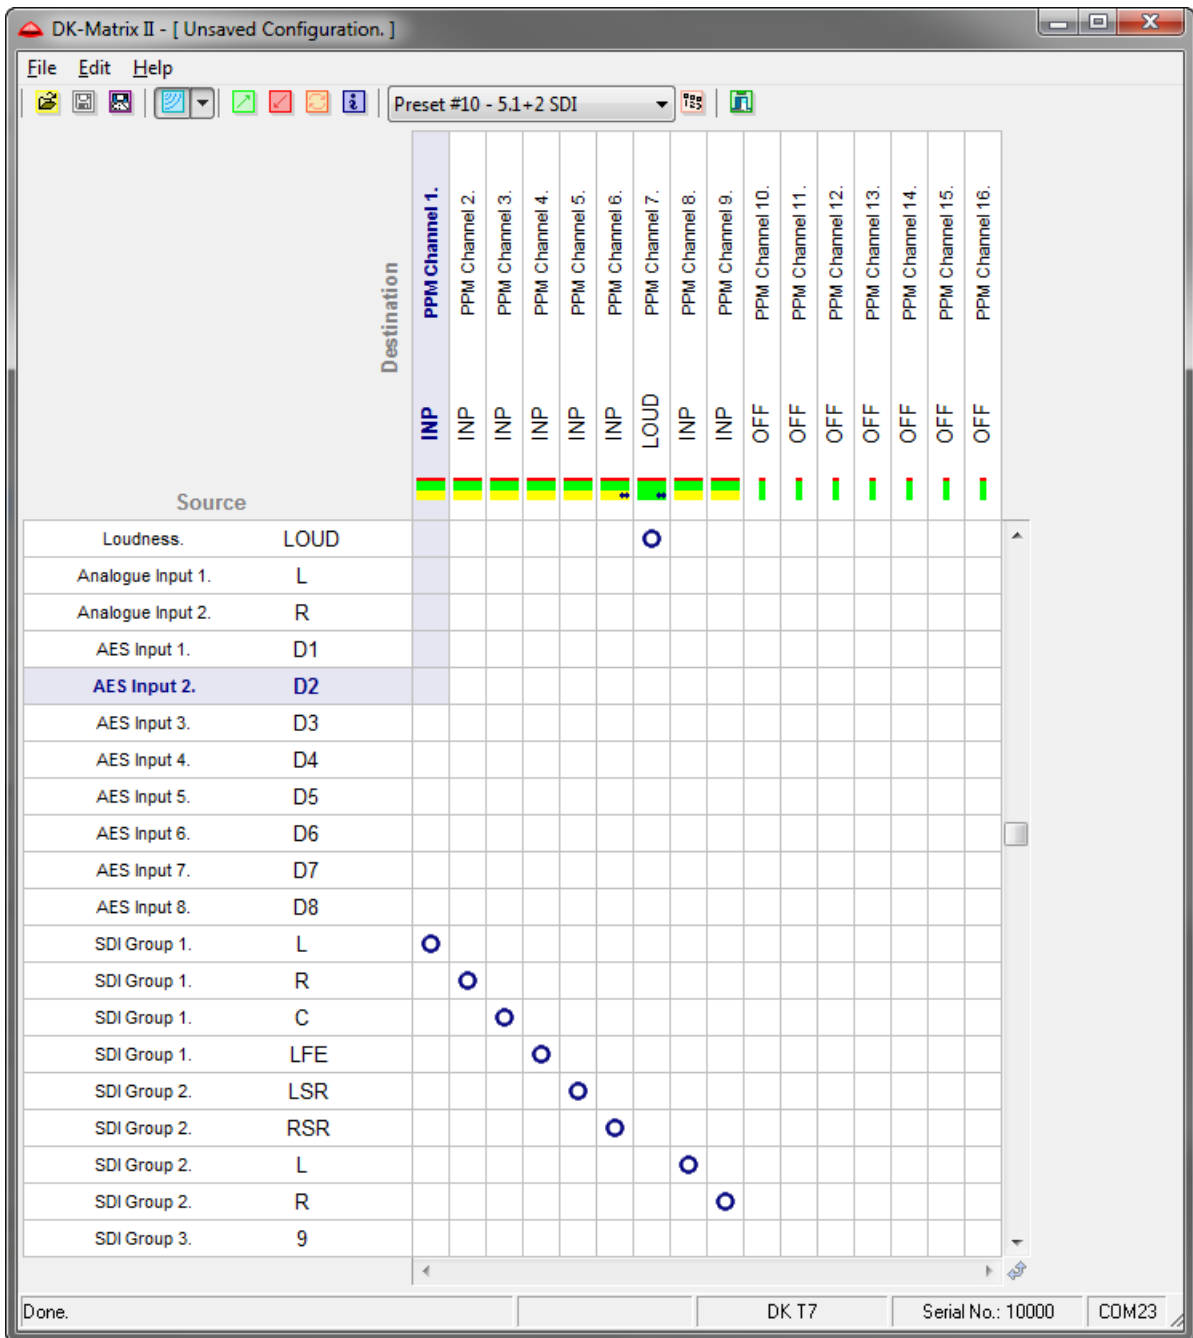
DK-Matrix II - [ Unsaved Configuration. ]

File Edit Help

Preset #10 - 5.1+2 SDI

Destination

| | PPM Channel 1. | PPM Channel 2. | PPM Channel 3. | PPM Channel 4. | PPM Channel 5. | PPM Channel 6. | PPM Channel 7. | PPM Channel 8. | PPM Channel 9. | PPM Channel 10. | PPM Channel 11. | PPM Channel 12. | PPM Channel 13. | PPM Channel 14. | PPM Channel 15. | PPM Channel 16. |
|---|---|---|---|---|---|---|---|---|---|---|---|---|---|---|---|---|
| Source | INP | INP | INP | INP | INP | INP | LOUD | INP | INP | OFF | OFF | OFF | OFF | OFF | OFF | OFF |
| Loudness. LOUD | | | | | | | O | | | | | | | | | |
| Analogue Input 1. L | | | | | | | | | | | | | | | | |
| Analogue Input 2. R | | | | | | | | | | | | | | | | |
| AES Input 1. D1 | | | | | | | | | | | | | | | | |
| AES Input 2. D2 | | | | | | | | | | | | | | | | |
| AES Input 3. D3 | | | | | | | | | | | | | | | | |
| AES Input 4. D4 | | | | | | | | | | | | | | | | |
| AES Input 5. D5 | | | | | | | | | | | | | | | | |
| AES Input 6. D6 | | | | | | | | | | | | | | | | |
| AES Input 7. D7 | | | | | | | | | | | | | | | | |
| AES Input 8. D8 | | | | | | | | | | | | | | | | |
| SDI Group 1. L | O | | | | | | | | | | | | | | | |
| SDI Group 1. R | | O | | | | | | | | | | | | | | |
| SDI Group 1. C | | | O | | | | | | | | | | | | | |
| SDI Group 1. LFE | | | | O | | | | | | | | | | | | |
| SDI Group 2. LSR | | | | | O | | | | | | | | | | | |
| SDI Group 2. RSR | | | | | | O | | | | | | | | | | |
| SDI Group 2. L | | | | | | | | O | | | | | | | | |
| SDI Group 2. R | | | | | | | | | O | | | | | | | |
| SDI Group 3. 9 | | | | | | | | | | | | | | | | |

Done. DK T7 Serial No.: 10000 COM23